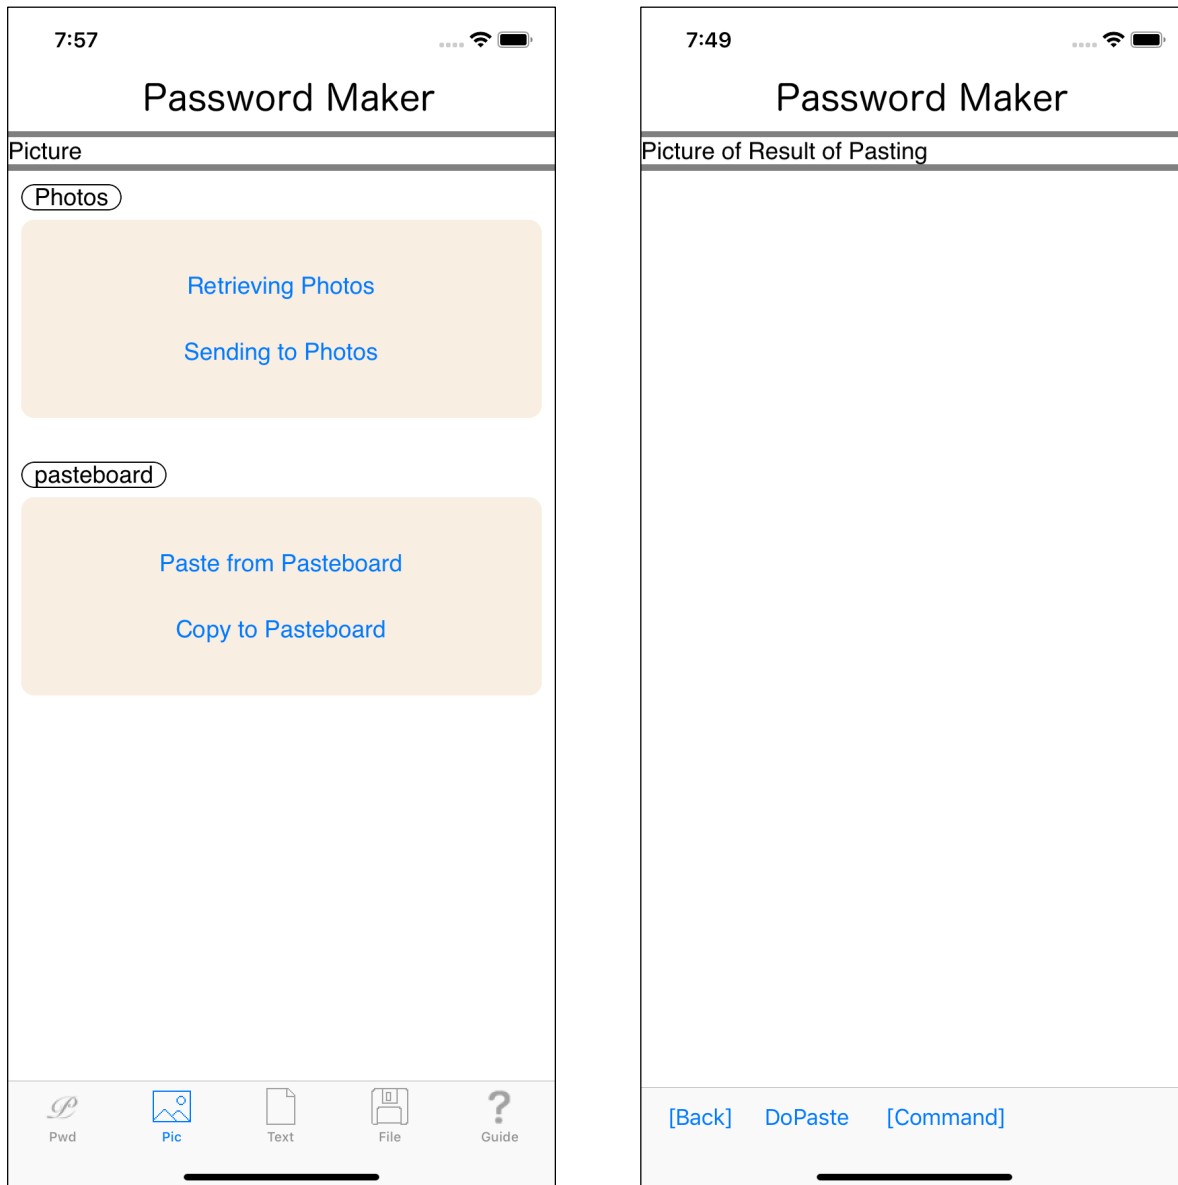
7:57

Password Maker

Picture

Photos

Retrieving Photos

Sending to Photos

pasteboard

Paste from Pasteboard

Copy to Pasteboard

Pwd Pic Text File Guide

7:49

Password Maker

Picture of Result of Pasting

[Back] DoPaste [Command]